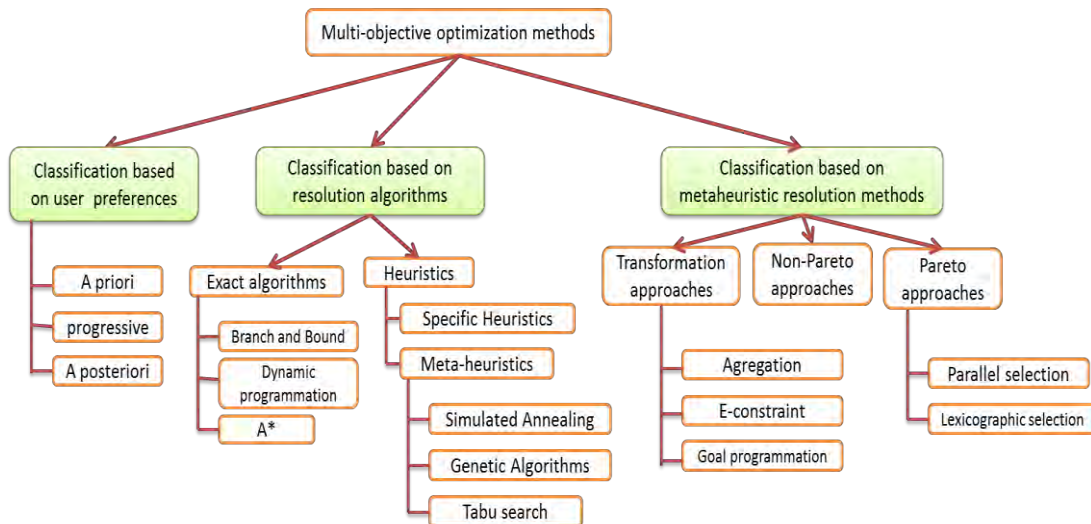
Multi-objective optimization methods

Classification based on user preferences

A priori

progressive

A posteriori

Classification based on resolution algorithms

Exact algorithms

Branch and Bound

Dynamic programmation

A*

Heuristics

Specific Heuristics

Meta-heuristics

Simulated Annealing

Genetic Algorithms

Tabu search

Classification based on metaheuristic resolution methods

Transformation approaches

Agregation

E-constraint

Goal programmation

Non-Pareto approaches

Pareto approaches

Parallel selection

Lexicographic selection